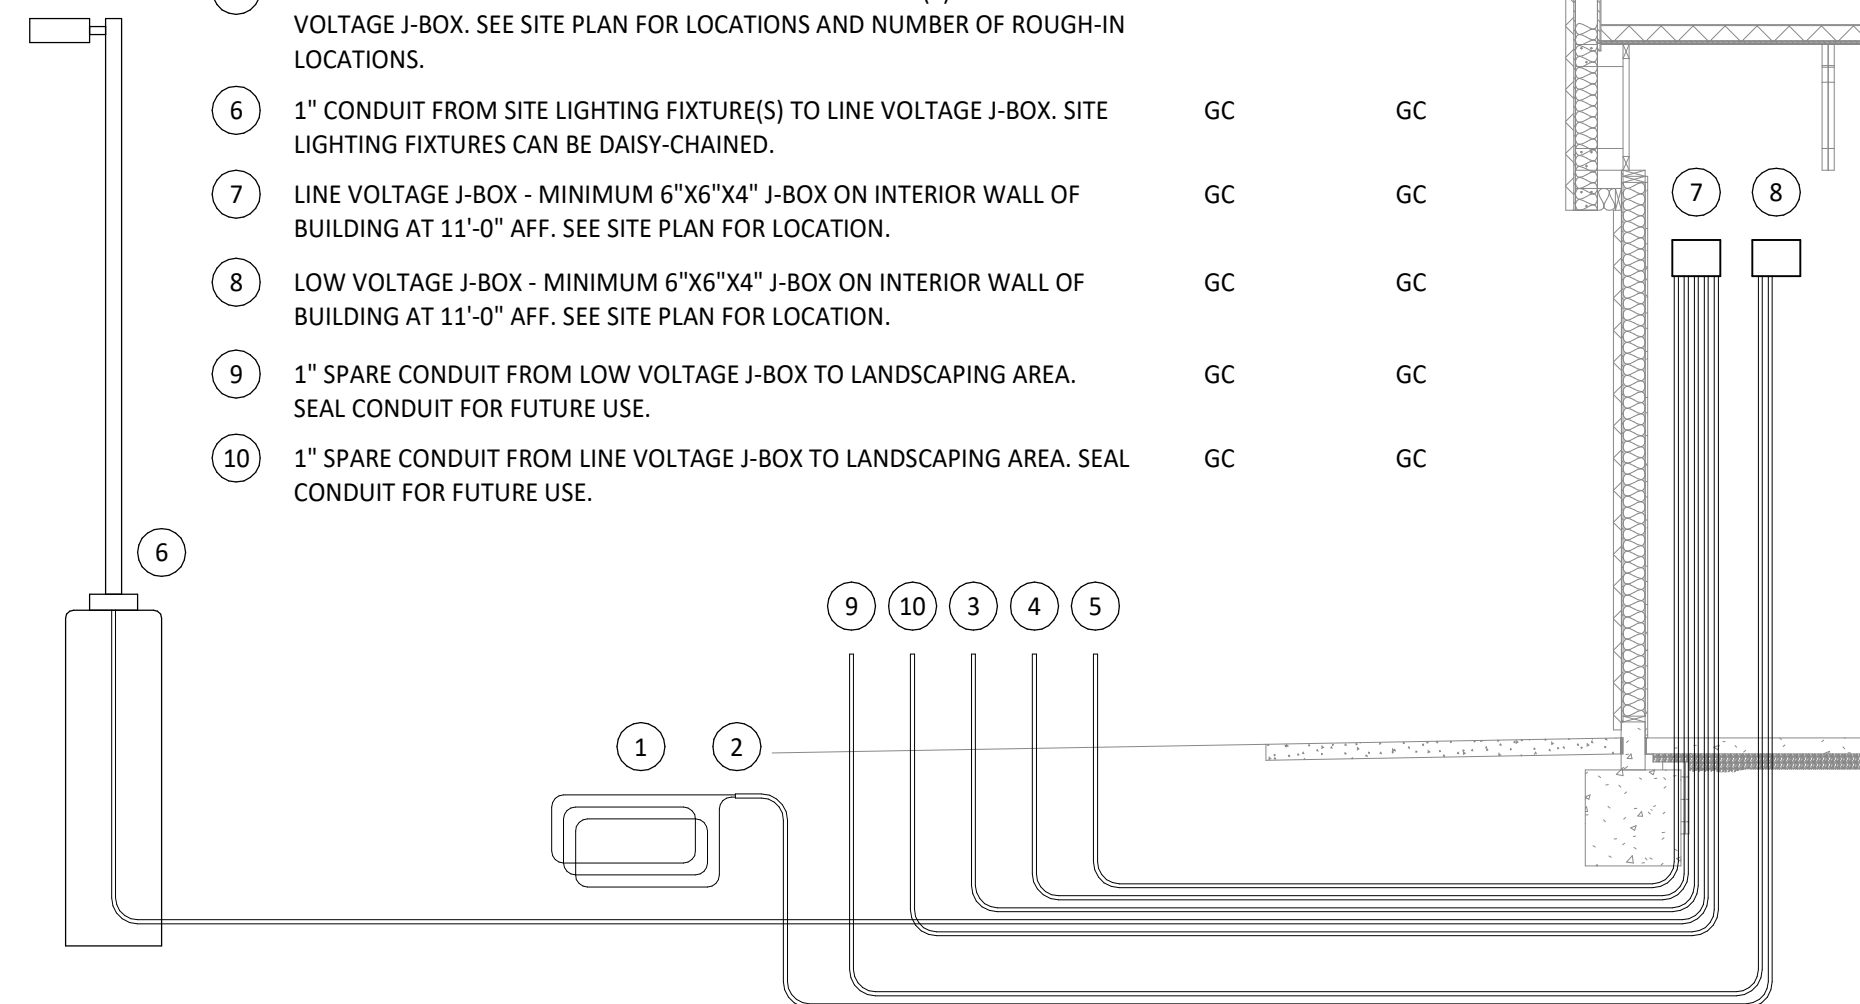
VOLTAGE J-BOX. SEE SITE PLAN FOR LOCATIONS AND NUMBER OF ROUGH-IN LOCATIONS.

| | | | |
|---|---|---|---|
| 6 | 1" CONDUIT FROM SITE LIGHTING FIXTURE(S) TO LINE VOLTAGE J-BOX. SITE LIGHTING FIXTURES CAN BE DAISY-CHAINED. | GC | GC |
| 7 | LINE VOLTAGE J-BOX - MINIMUM 6"X6"X4" J-BOX ON INTERIOR WALL OF BUILDING AT 11'-0" AFF. SEE SITE PLAN FOR LOCATION. | GC | GC |
| 8 | LOW VOLTAGE J-BOX - MINIMUM 6"X6"X4" J-BOX ON INTERIOR WALL OF BUILDING AT 11'-0" AFF. SEE SITE PLAN FOR LOCATION. | GC | GC |
| 9 | 1" SPARE CONDUIT FROM LOW VOLTAGE J-BOX TO LANDSCAPING AREA. SEAL CONDUIT FOR FUTURE USE. | GC | GC |
| 10 | 1" SPARE CONDUIT FROM LINE VOLTAGE J-BOX TO LANDSCAPING AREA. SEAL CONDUIT FOR FUTURE USE. | GC | GC |

7 8

6

9 10 3 4 5

1 2